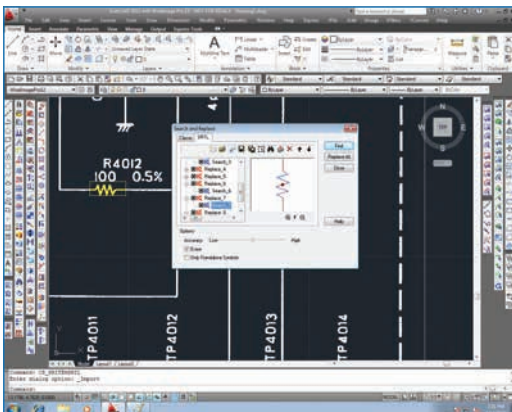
R4012
100 0.5%

Search and Replace

Find

Replace All

Close

Help

Search_0
Replace_0
Replace_1
Replace_2
Search_1
Replace_3

Options

Accuracy Low High

Erase

Only Standalone Symbols

TP4011

TP4012

TP4013

TP4014

Command:
Enter mating option: